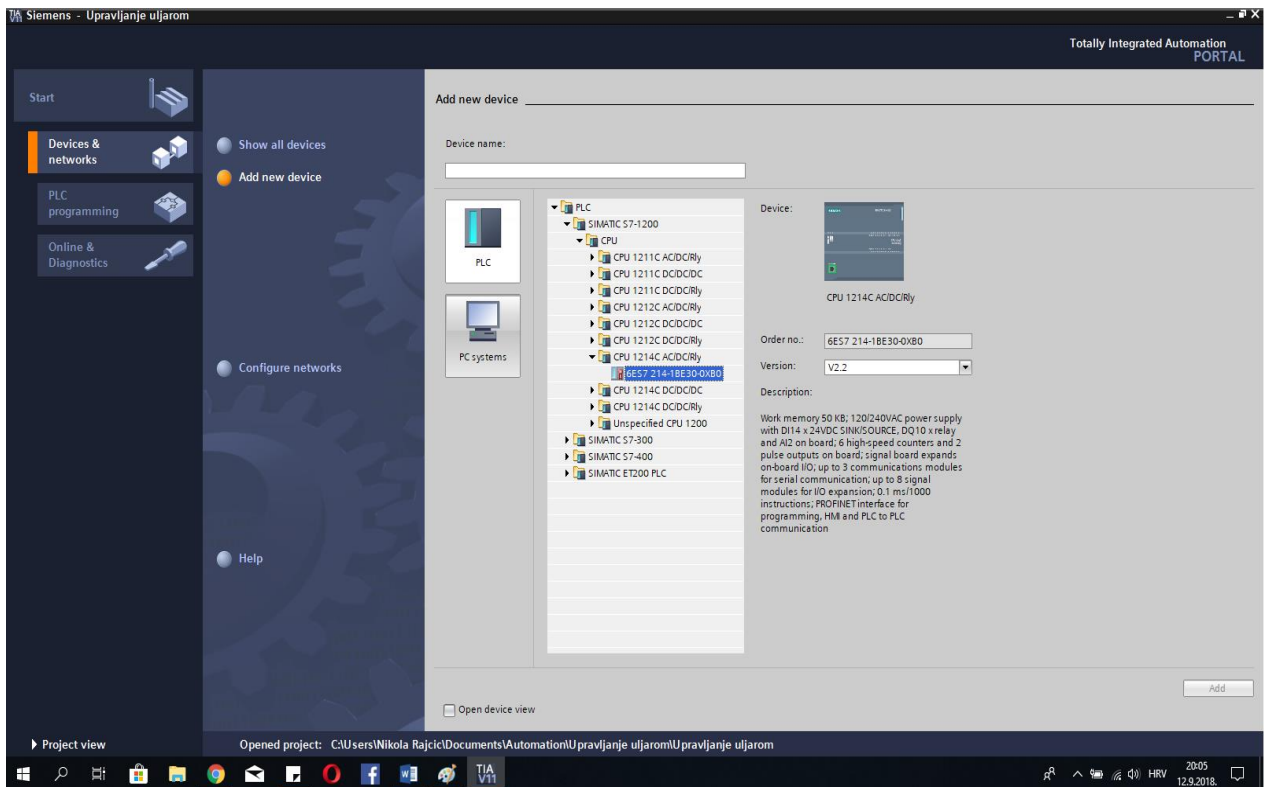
Siemens - Upravljanje uljarom

Totally Integrated Automation
PORTAL

Start

Devices & networks

PLC programming

Online & Diagnostics

Show all devices

Add new device

Configure networks

Help

Add new device

Device name:

PLC

PC systems

PLC
SIMATIC S7-1200
CPU
CPU 1211C AC/DC/Rly
CPU 1211C DC/DC/DC
CPU 1211C DC/DC/Rly
CPU 1212C AC/DC/Rly
CPU 1212C DC/DC/DC
CPU 1212C DC/DC/Rly
CPU 1214C AC/DC/Rly
6ES7 214-1BE30-0XB0
CPU 1214C DC/DC/DC
CPU 1214C DC/DC/Rly
Unspecified CPU 1200
SIMATIC S7-300
SIMATIC S7-400
SIMATIC ET200 PLC

Device:

CPU 1214C AC/DC/Rly

Order no.: 6ES7 214-1BE30-0XB0

Version: V2.2

Description:

Work memory 50 KB; 120/240VAC power supply with DI14 x 24VDC SINK/SOURCE, DQ10 x relay and AI2 on board; 6 high-speed counters and 2 pulse outputs on board; signal board expands on-board I/O; up to 3 communications modules for serial communication; up to 8 signal modules for I/O expansion; 0.1 ms/1000 instructions; PROFINET interface for programming, HMI and PLC to PLC communication

Add

Open device view

Project view

Opened project: C:\Users\Nikola Rajcic\Documents\Automation\Upravljanje uljarom\Upravljanje uljarom

TIA V11

HRV 20:05 12.9.2018.